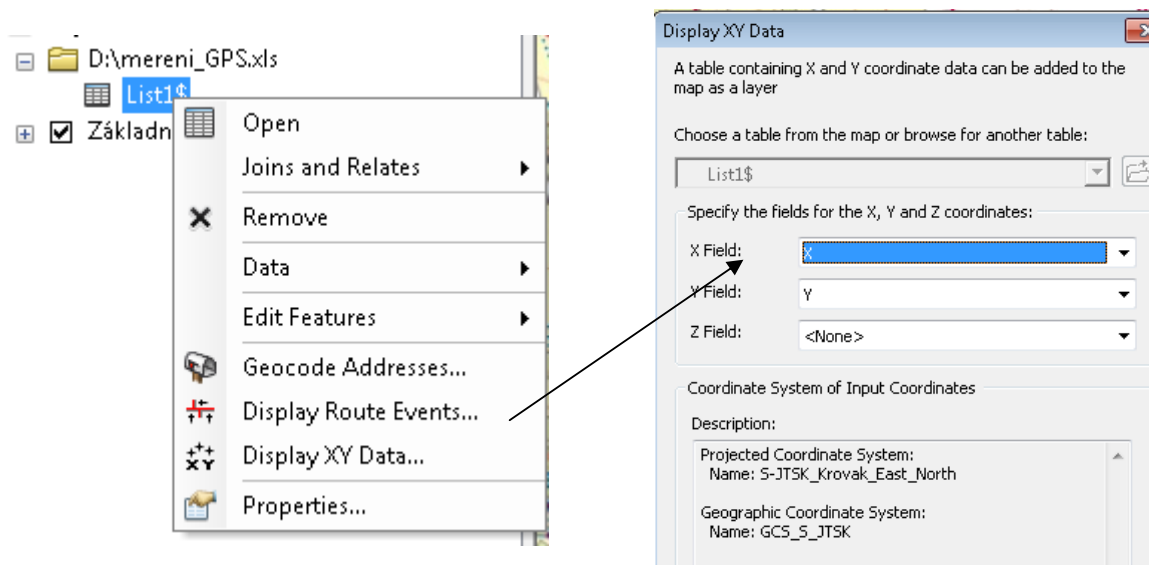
D:\mereni_GPS.xls
List1$
Základn

Open
Joins and Relates
Remove
Data
Edit Features
Geocode Addresses...
Display Route Events...
Display XY Data...
Properties...

Display XY Data

A table containing X and Y coordinate data can be added to the map as a layer

Choose a table from the map or browse for another table:

List1$

Specify the fields for the X, Y and Z coordinates:

X Field: X
Y Field: Y
Z Field: <None>

Coordinate System of Input Coordinates

Description:

Projected Coordinate System:
Name: S-JTSK_Krovak_East_North

Geographic Coordinate System:
Name: GCS_S_JTSK